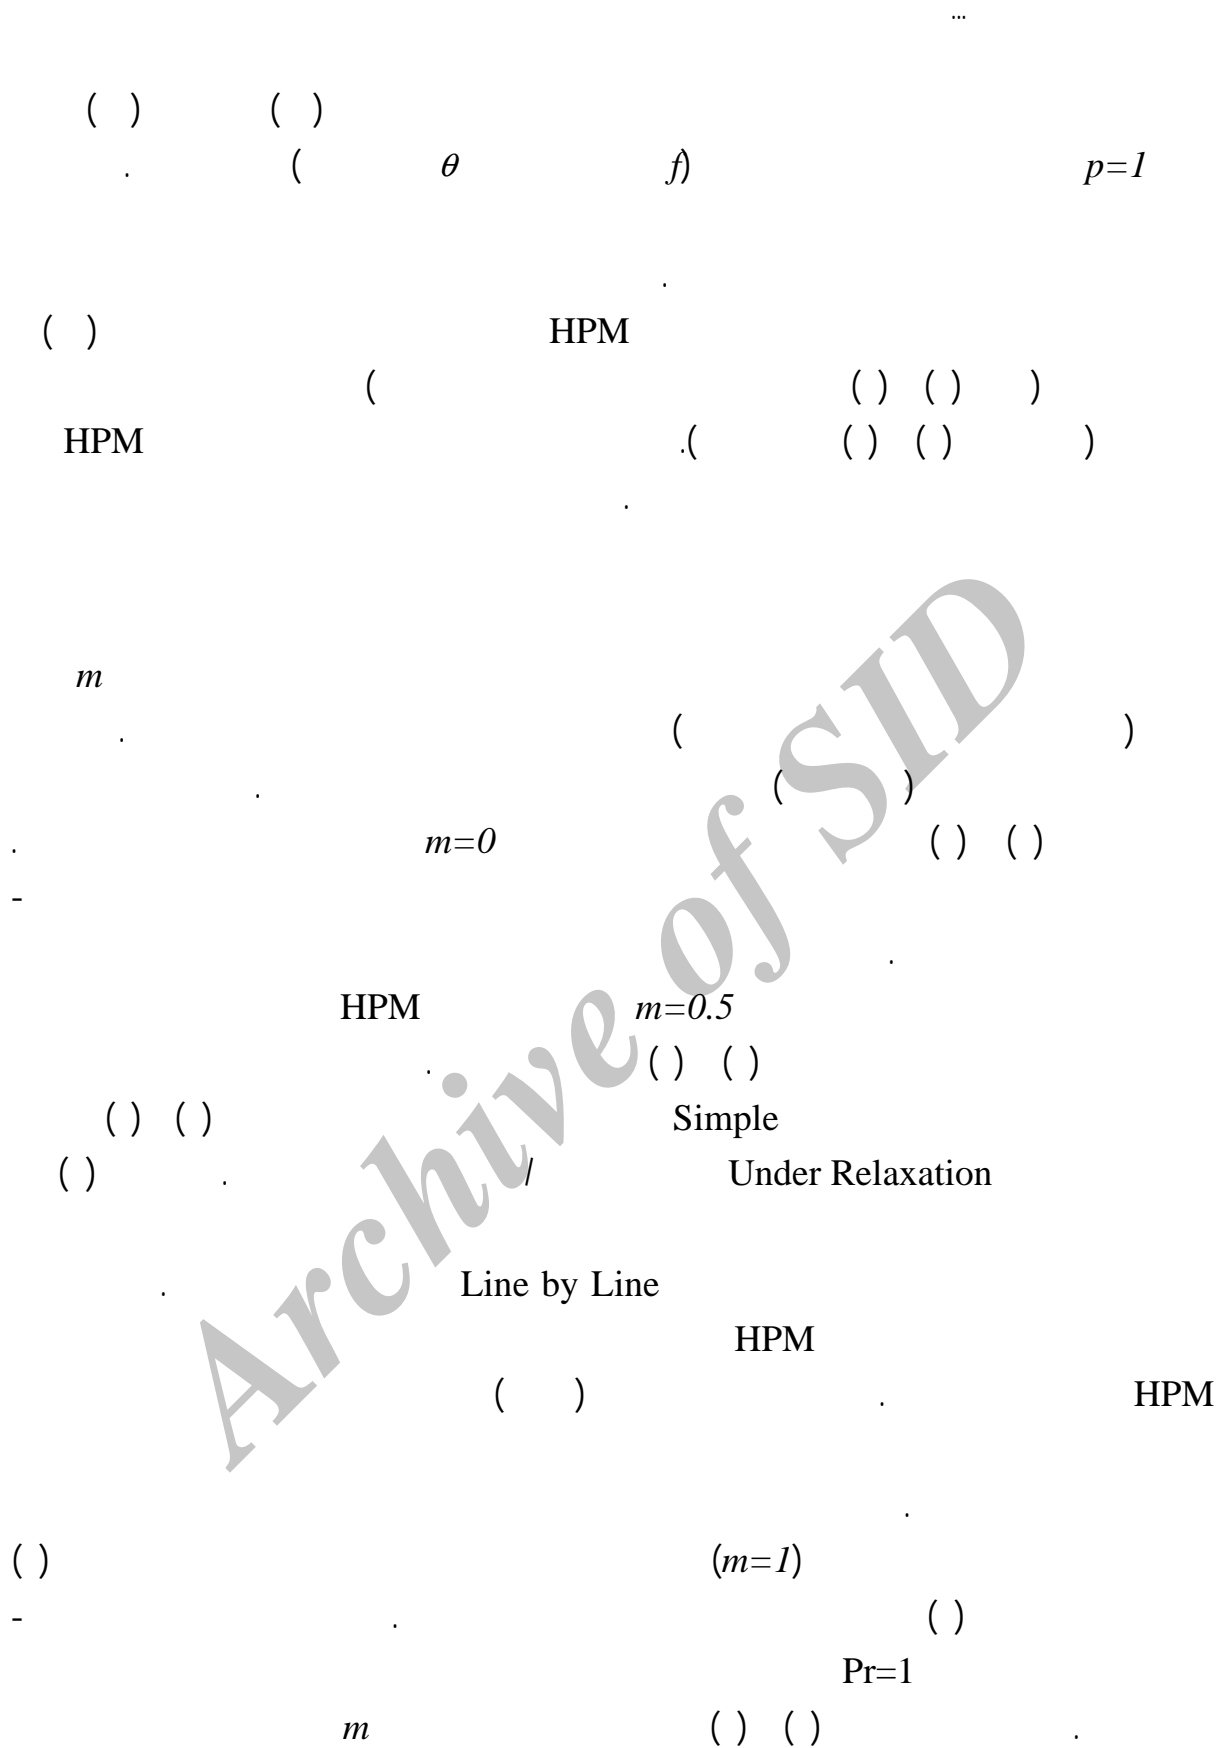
...

( ) ( )
. ( $\theta$ $f$) $p=1$

.
( ) HPM
( ( ) ( ) )
HPM .( ( ) ( ) )
.

$m$
. ( )
. ( )
. $m=0$ ( ) ( )
-
.
HPM $m=0.5$
. ( ) ( )
( ) ( ) Simple
( ) . / Under Relaxation

. Line by Line
HPM
( ) . HPM

.
( ) $(m=1)$
- . ( )
Pr=1
$m$ ( ) ( ) .

Archive of SID